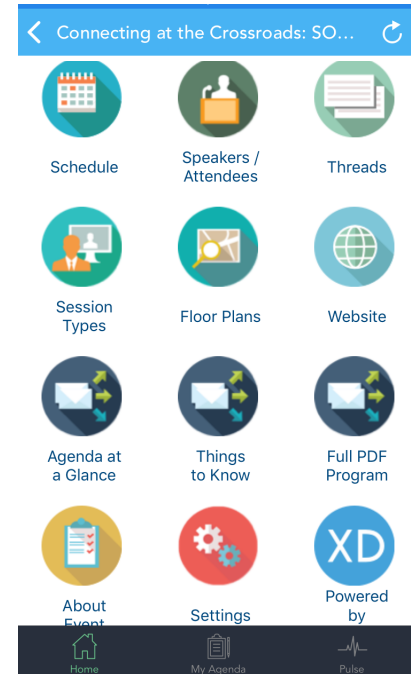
Connecting at the Crossroads: SO...

Schedule

Speakers / Attendees

Threads

Session Types

Floor Plans

Website

Agenda at a Glance

Things to Know

Full PDF Program

About Event

Settings

XD

Powered by

Home

My Agenda

Pulse